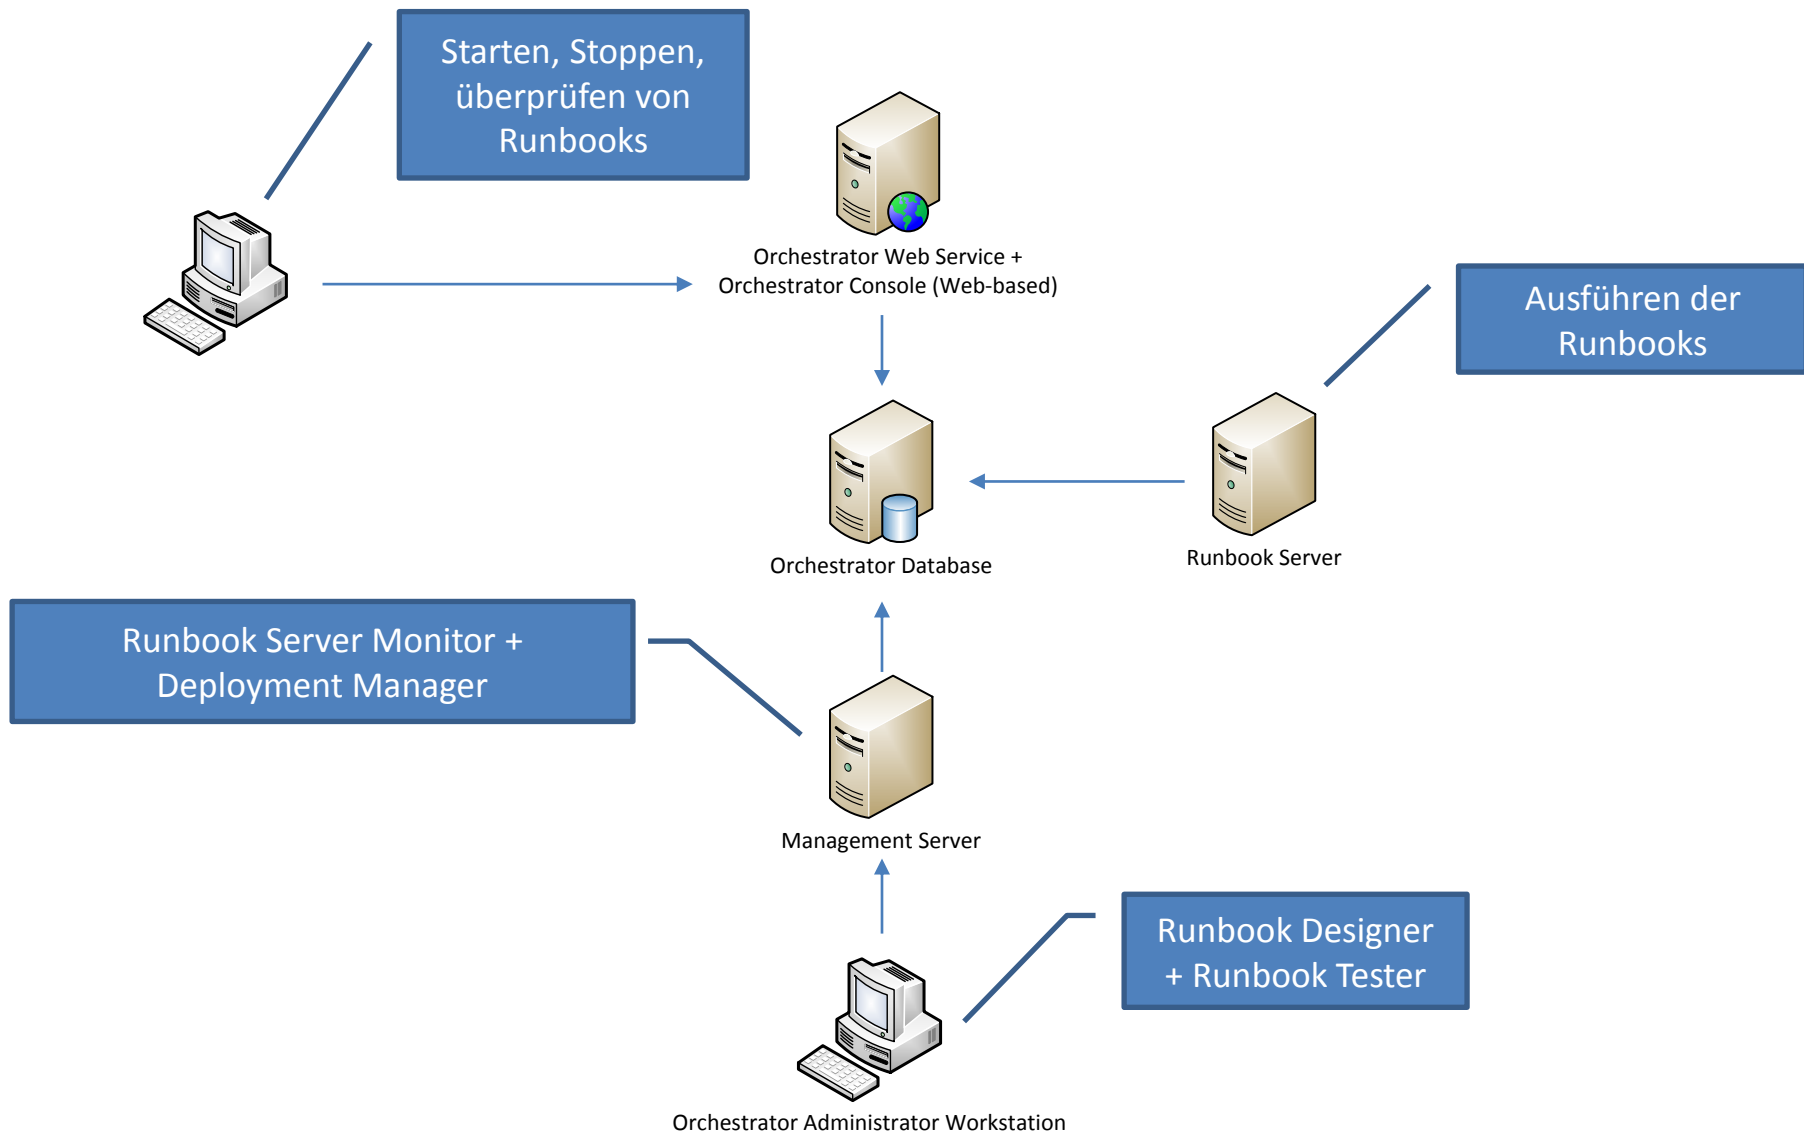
Starten, Stoppen, überprüfen von Runbooks

Orchestrator Web Service +
Orchestrator Console (Web-based)

Ausführen der Runbooks

Orchestrator Database

Runbook Server

Runbook Server Monitor +
Deployment Manager

Management Server

Runbook Designer
+ Runbook Tester

Orchestrator Administrator Workstation